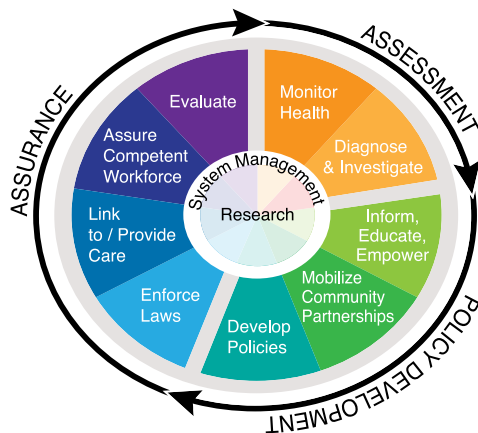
ASSESSMENT

Monitor Health

Diagnose & Investigate

POLICY DEVELOPMENT

Inform, Educate, Empower

Mobilize Community Partnerships

Develop Policies

ASSURANCE

Enforce Laws

Link to / Provide Care

Assure Competent Workforce

Evaluate

System Management

Research